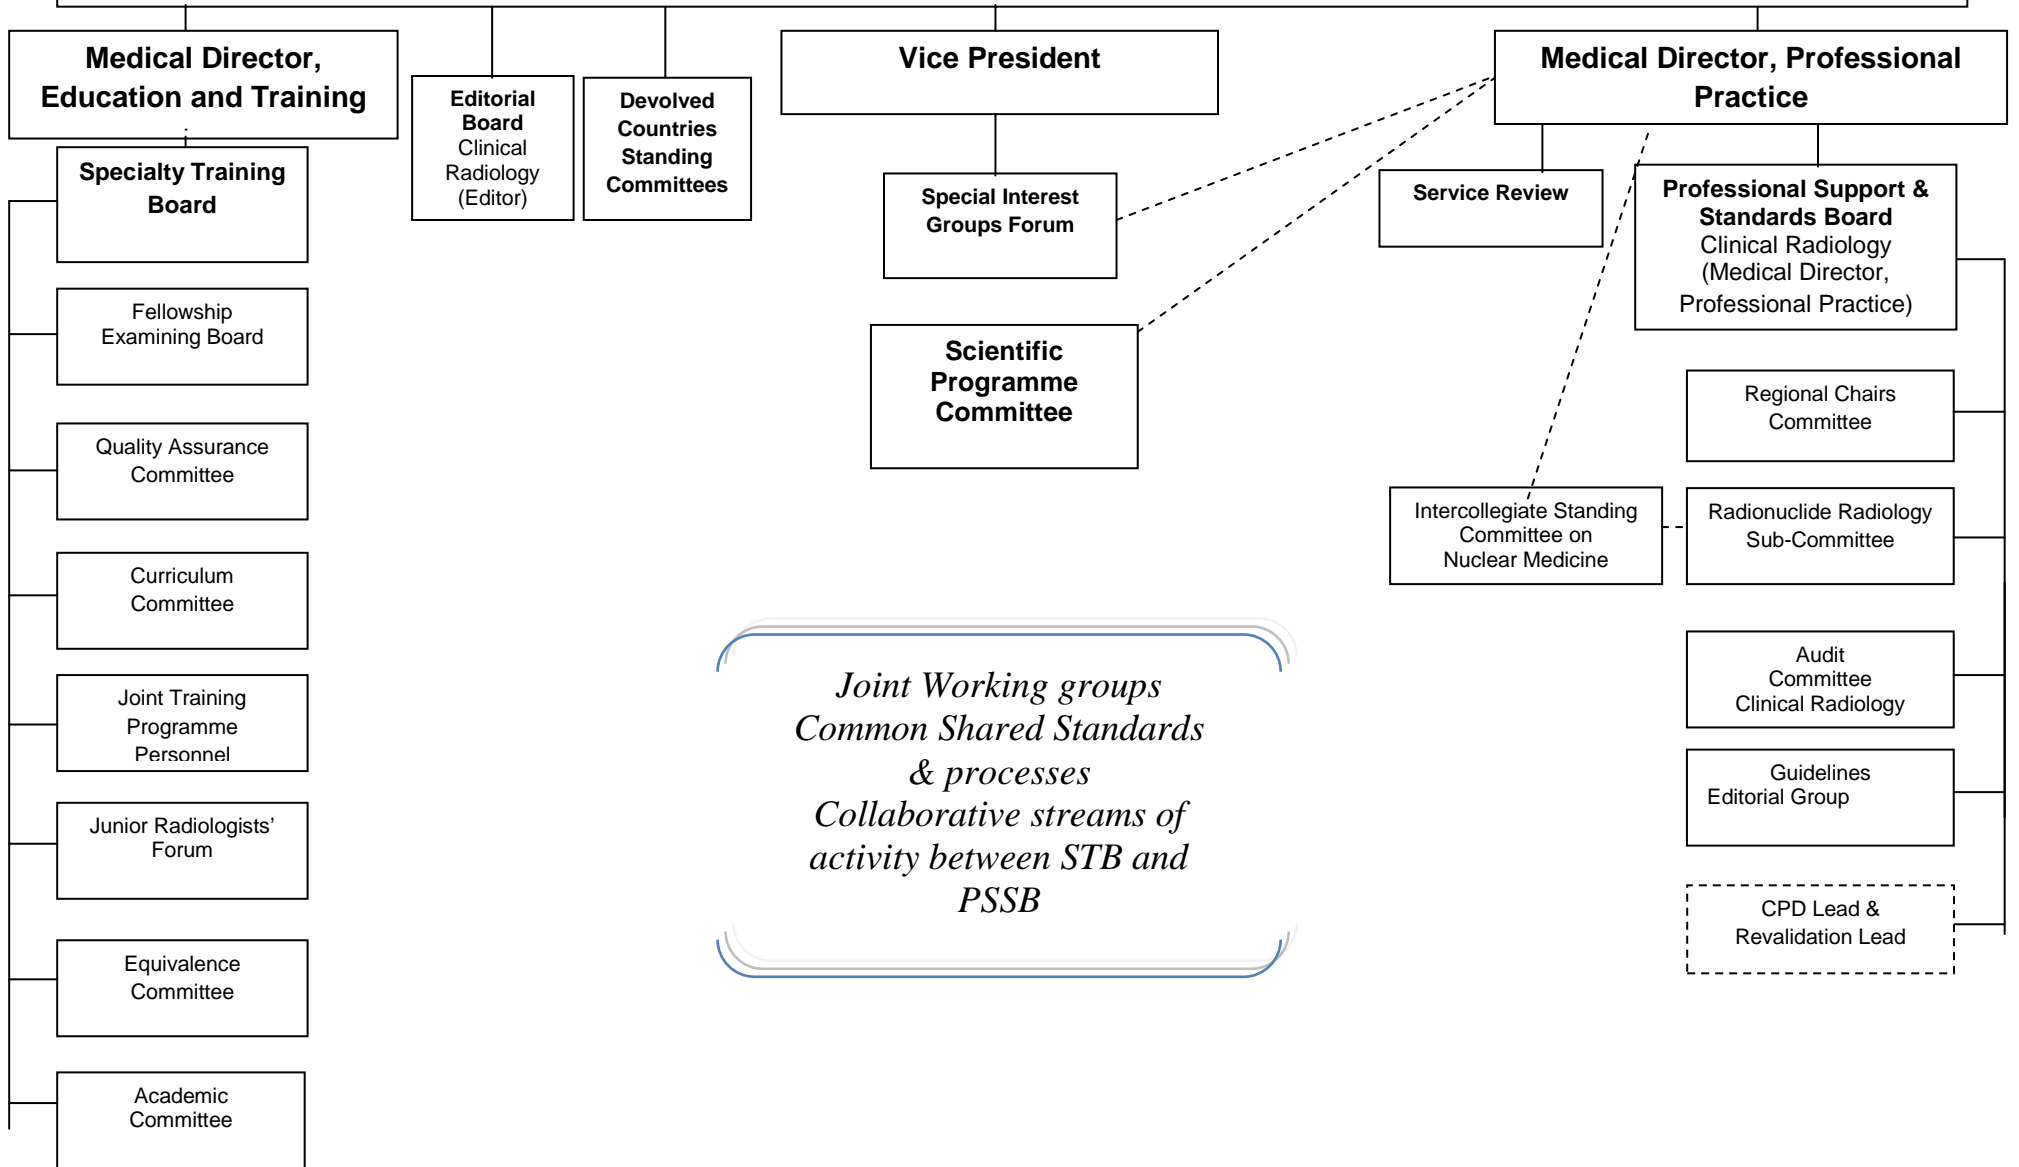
Medical Director, Education and Training

Specialty Training Board

Fellowship Examining Board

Quality Assurance Committee

Curriculum Committee

Joint Training Programme Personnel

Junior Radiologists' Forum

Equivalence Committee

Academic Committee

Editorial Board Clinical Radiology (Editor)

Devolved Countries Standing Committees

Vice President

Special Interest Groups Forum

Scientific Programme Committee

Joint Working groups
Common Shared Standards
& processes
Collaborative streams of
activity between STB and
PSSB

Medical Director, Professional Practice

Service Review

Professional Support & Standards Board
Clinical Radiology
(Medical Director, Professional Practice)

Regional Chairs Committee

Intercollegiate Standing Committee on Nuclear Medicine

Radionuclide Radiology Sub-Committee

Audit Committee Clinical Radiology

Guidelines Editorial Group

CPD Lead & Revalidation Lead